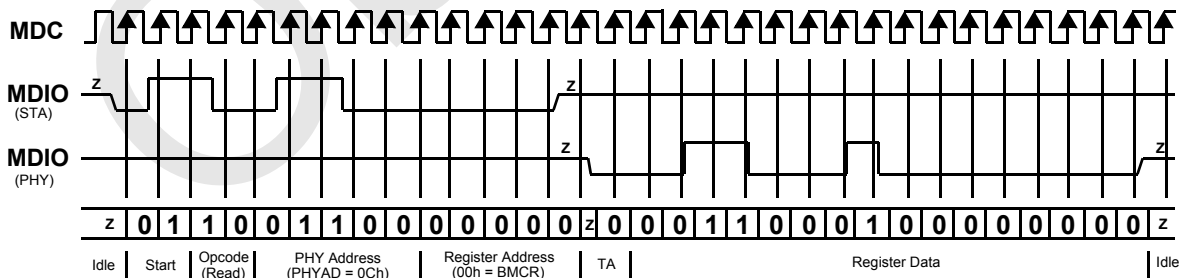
MDC

MDIO
(STA)

MDIO
(PHY)

z
z
z
z

| z | 0 | 1 | 1 | 0 | 0 | 1 | 1 | 0 | 0 | 0 | 0 | 0 | 0 | 0 | z | 0 | 0 | 0 | 1 | 1 | 0 | 0 | 0 | 1 | 0 | 0 | 0 | 0 | 0 | 0 | 0 | 0 | z |
|---|---|---|---|---|---|---|---|---|---|---|---|---|---|---|---|---|---|---|---|---|---|---|---|---|---|---|---|---|---|---|---|---|---|

Idle Start Opcode (Read) PHY Address (PHYAD = 0Ch) Register Address (00h = BMCR) TA Register Data Idle